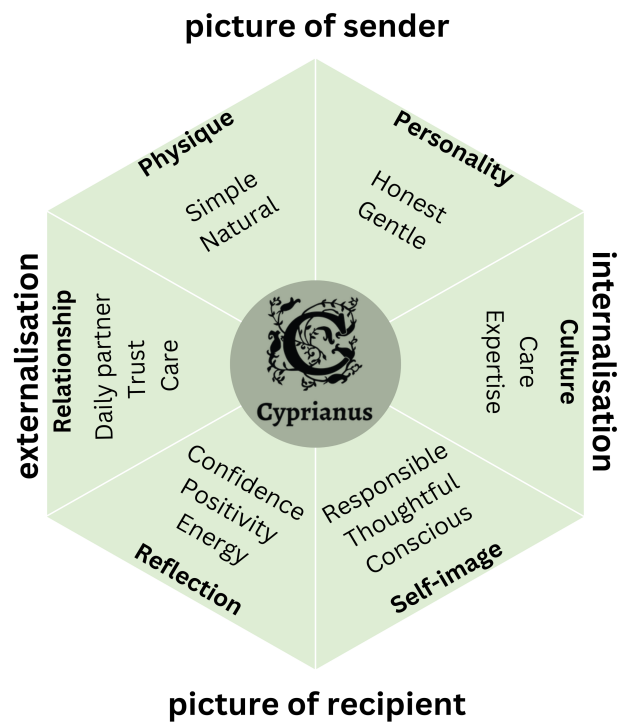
picture of sender

Physique
Simple
Natural

Personality
Honest
Gentle

externalisation

Relationship
Daily partner
Trust
Care

C
Cyprianus

internalisation

Culture
Care
Expertise

Reflection
Confidence
Positivity
Energy

Self-image
Responsible
Thoughtful
Conscious

picture of recipient